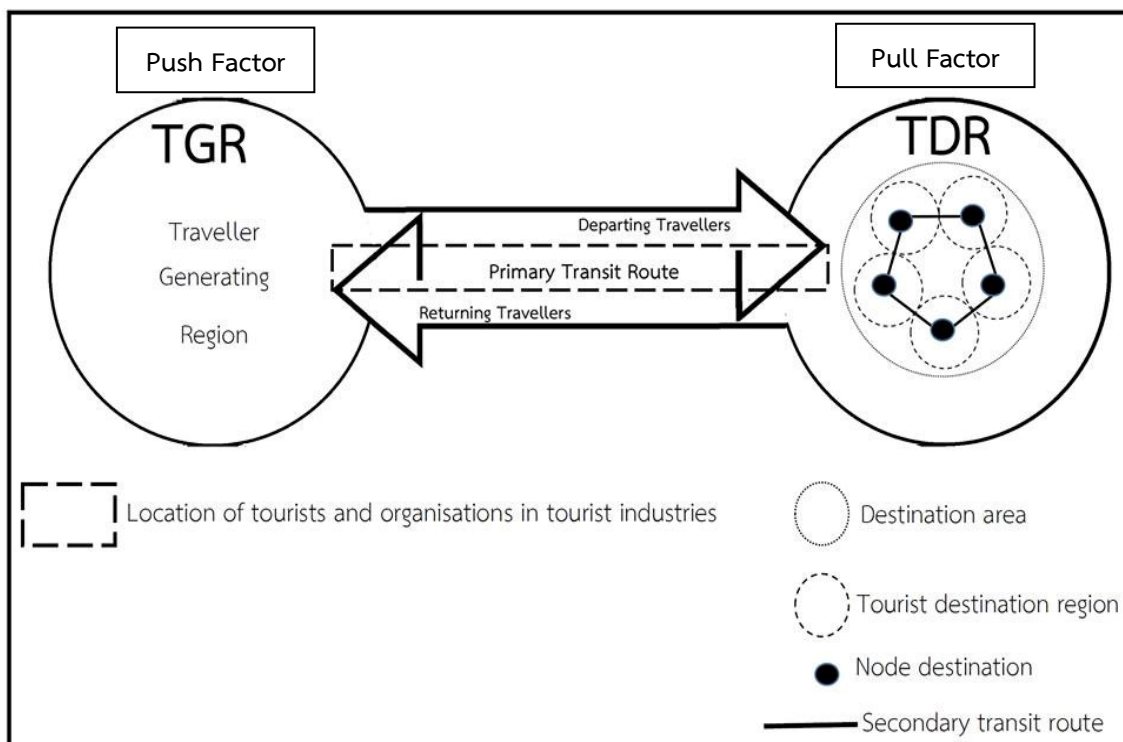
Push Factor

Pull Factor

TGR

Traveller

Generating

Region

TDR

Departing Travellers

Primary Transit Route

Returning Travellers

Location of tourists and organisations in tourist industries

Destination area

Tourist destination region

Node destination

Secondary transit route